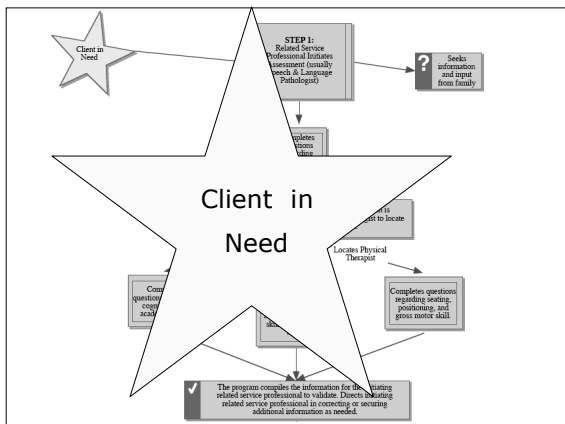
Client in Need

STEP 1:
Related Service Professional Initiates Assessment (usually Speech & Language Pathologist)

Seeks information and input from family

Completes questions regarding

Client in Need

is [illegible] to locate

Locates Physical Therapist

Completes questions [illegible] acad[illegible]

Completes questions regarding seating, positioning, and gross motor skill.

skill

The program compiles the information for the initiating related service professional to validate. Directs initiating related service professional in correcting or securing additional information as needed.